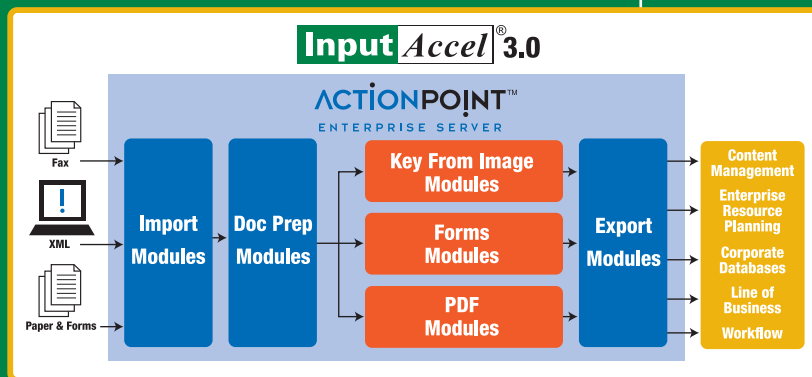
Input Accel® 3.0

ACTIONPOINT™
ENTERPRISE SERVER

Fax

XML

Paper & Forms

Import Modules

Doc Prep Modules

Key From Image Modules

Forms Modules

PDF Modules

Export Modules

Content Management

Enterprise Resource Planning

Corporate Databases

Line of Business

Workflow